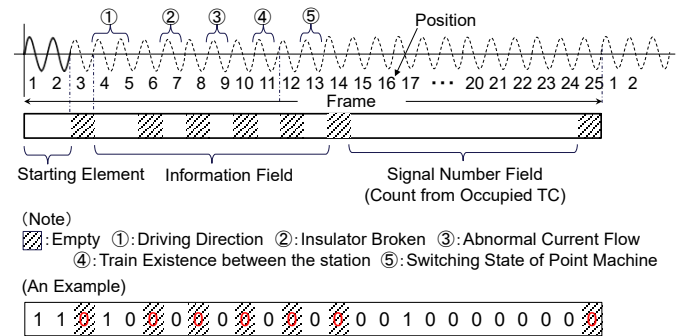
①　②　③　④　⑤

Position

1 2 3 4 5 6 7 8 9 10 11 12 13 14 15 16 17 ··· 20 21 22 23 24 25 1 2

Frame

Starting Element　Information Field　Signal Number Field (Count from Occupied TC)

(Note)

: Empty ①: Driving Direction ②: Insulator Broken ③: Abnormal Current Flow ④: Train Existence between the station ⑤: Switching State of Point Machine

(An Example)

1 1 0 1 0 0 0 0 0 0 0 0 0 0 0 1 0 0 0 0 0 0 0 0 0